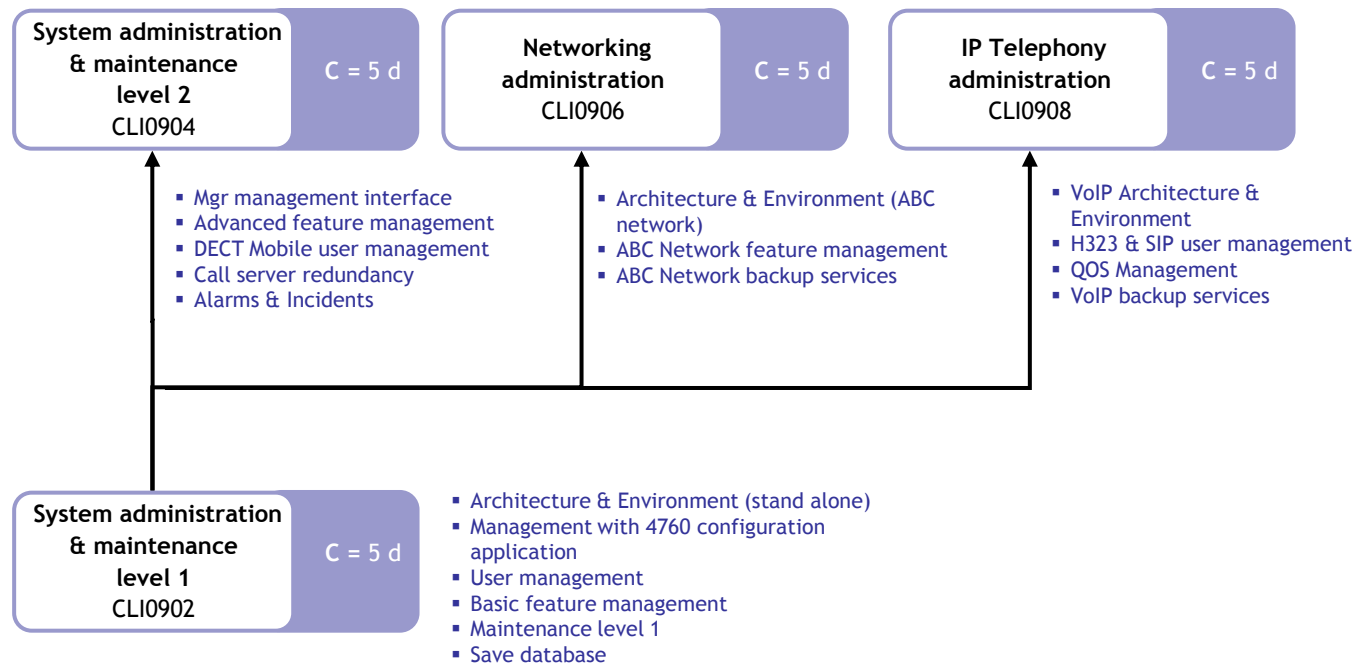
System administration & maintenance level 2
CLI0904

C = 5 d

Networking administration
CLI0906

C = 5 d

IP Telephony administration
CLI0908

C = 5 d

- Mgr management interface
- Advanced feature management
- DECT Mobile user management
- Call server redundancy
- Alarms & Incidents

- Architecture & Environment (ABC network)
- ABC Network feature management
- ABC Network backup services

- VoIP Architecture & Environment
- H323 & SIP user management
- QOS Management
- VoIP backup services

System administration & maintenance level 1
CLI0902

C = 5 d

- Architecture & Environment (stand alone)
- Management with 4760 configuration application
- User management
- Basic feature management
- Maintenance level 1
- Save database